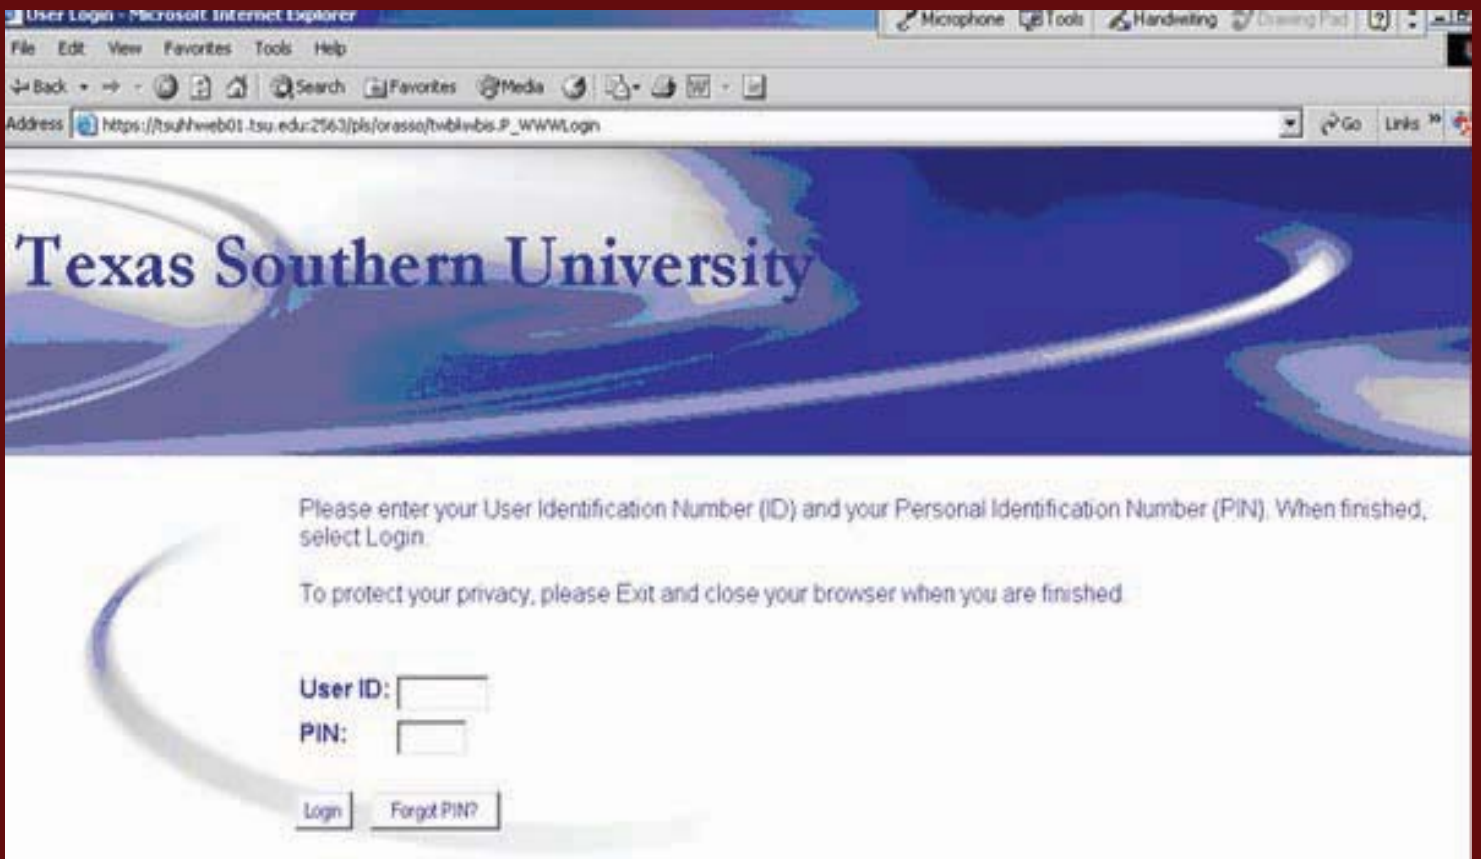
User Login - Microsoft Internet Explorer
Microphone Tools Handwriting Drawing Pad
File Edit View Favorites Tools Help
Back Search Favorites Media
Address https://tsuhhweb01.tsu.edu:2563/pls/orasso/twbkwbis.P_WWWLogin
Go Links

Texas Southern University

Please enter your User Identification Number (ID) and your Personal Identification Number (PIN). When finished, select Login.

To protect your privacy, please Exit and close your browser when you are finished.

User ID:
PIN:

Login Forgot PIN?